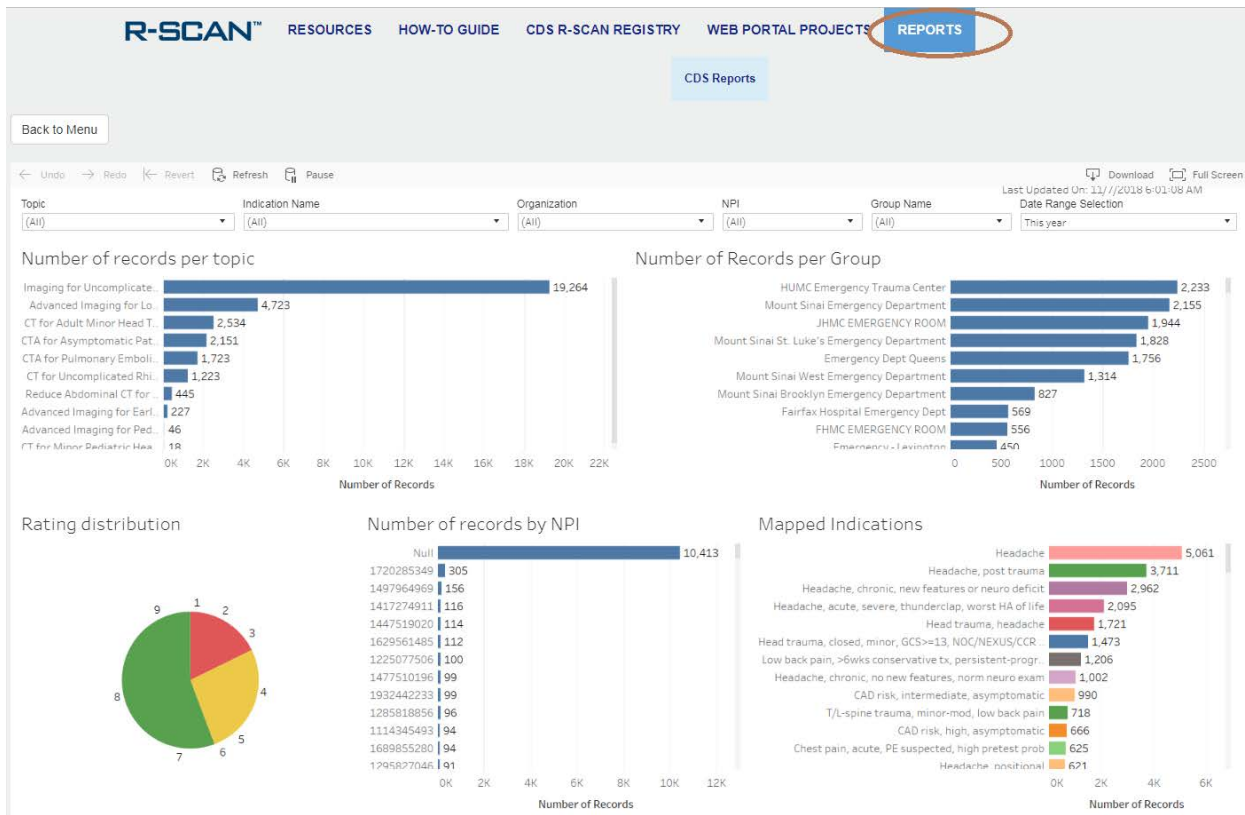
R-SCAN™ RESOURCES HOW-TO GUIDE CDS R-SCAN REGISTRY WEB PORTAL PROJECTS REPORTS

CDS Reports

Back to Menu

← Undo → Redo |← Revert Refresh Pause

Download Full Screen

Last Updated On: 11/7/2018 6:01:08 AM

Topic (All) | Indication Name (All) | Organization (All) | NPI (All) | Group Name (All) | Date Range Selection This year

Number of records per topic

| Topic | Records |
|---|---|
| Imaging for Uncomplicate... | 19,264 |
| Advanced Imaging for Lo... | 4,723 |
| CT for Adult Minor Head T... | 2,534 |
| CTA for Asymptomatic Pat... | 2,151 |
| CTA for Pulmonary Emboli... | 1,723 |
| CT for Uncomplicated Rhi... | 1,223 |
| Reduce Abdominal CT for ... | 445 |
| Advanced Imaging for Earl... | 227 |
| Advanced Imaging for Ped... | 46 |
| CT for Minor Pediatric Hea... | 18 |

0K 2K 4K 6K 8K 10K 12K 14K 16K 18K 20K 22K
Number of Records

Number of Records per Group

| Group | Records |
|---|---|
| HUMC Emergency Trauma Center | 2,233 |
| Mount Sinai Emergency Department | 2,155 |
| JHMC EMERGENCY ROOM | 1,944 |
| Mount Sinai St. Luke's Emergency Department | 1,828 |
| Emergency Dept Queens | 1,756 |
| Mount Sinai West Emergency Department | 1,314 |
| Mount Sinai Brooklyn Emergency Department | 827 |
| Fairfax Hospital Emergency Dept | 569 |
| FHMC EMERGENCY ROOM | 556 |
| Emergency - Lexington | 450 |

0 500 1000 1500 2000 2500
Number of Records

Rating distribution

1 2 3 4 5 6 7 8 9

Number of records by NPI

| NPI | Records |
|---|---|
| Null | 10,413 |
| 1720285349 | 305 |
| 1497964969 | 156 |
| 1417274911 | 116 |
| 1447519020 | 114 |
| 1629561485 | 112 |
| 1225077506 | 100 |
| 1477510196 | 99 |
| 1932442233 | 99 |
| 1285818856 | 96 |
| 1114345493 | 94 |
| 1689855280 | 94 |
| 1295827046 | 91 |

0K 2K 4K 6K 8K 10K 12K
Number of Records

Mapped Indications

| Indication | Records |
|---|---|
| Headache | 5,061 |
| Headache, post trauma | 3,711 |
| Headache, chronic, new features or neuro deficit | 2,962 |
| Headache, acute, severe, thunderclap, worst HA of life | 2,095 |
| Head trauma, headache | 1,721 |
| Head trauma, closed, minor, GCS>=13, NOC/NEXUS/CCR... | 1,473 |
| Low back pain, >6wks conservative tx, persistent-progr... | 1,206 |
| Headache, chronic, no new features, norm neuro exam | 1,002 |
| CAD risk, intermediate, asymptomatic | 990 |
| T/L-spine trauma, minor-mod, low back pain | 718 |
| CAD risk, high, asymptomatic | 666 |
| Chest pain, acute, PE suspected, high pretest prob | 625 |
| Headache, positional | 621 |

0K 2K 4K 6K
Number of Records